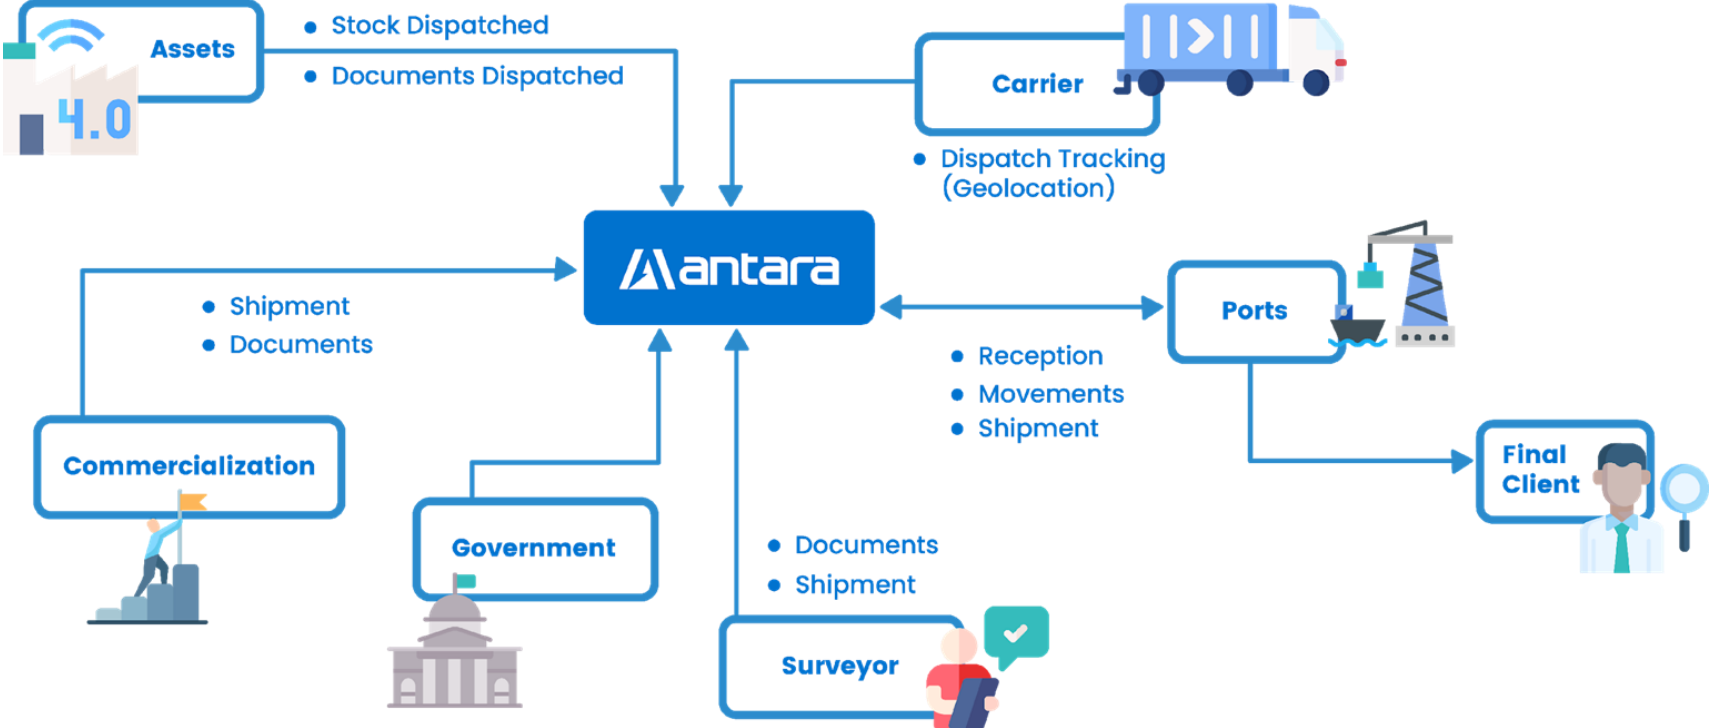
Assets

4.0

• Stock Dispatched
• Documents Dispatched

Carrier

• Dispatch Tracking (Geolocation)

antara

• Shipment
• Documents

Ports

• Reception
• Movements
• Shipment

Commercialization

Government

Final Client

• Documents
• Shipment

Surveyor